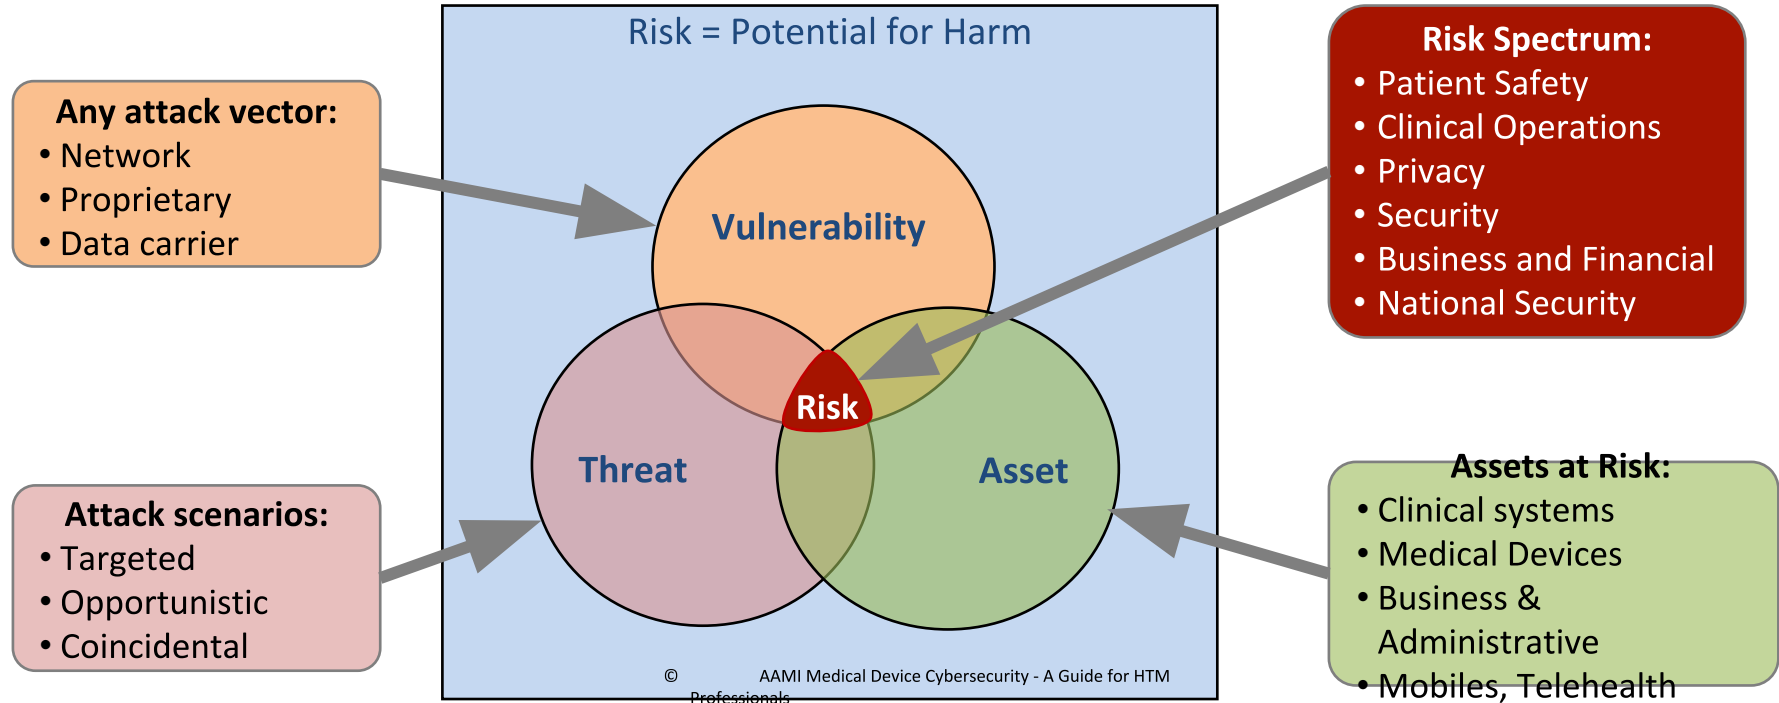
Any attack vector:
• Network
• Proprietary
• Data carrier

Attack scenarios:
• Targeted
• Opportunistic
• Coincidental

Risk = Potential for Harm

Vulnerability

Risk

Threat

Asset

© AAMI Medical Device Cybersecurity - A Guide for HTM Professionals

Risk Spectrum:
• Patient Safety
• Clinical Operations
• Privacy
• Security
• Business and Financial
• National Security

Assets at Risk:
• Clinical systems
• Medical Devices
• Business & Administrative
• Mobiles, Telehealth